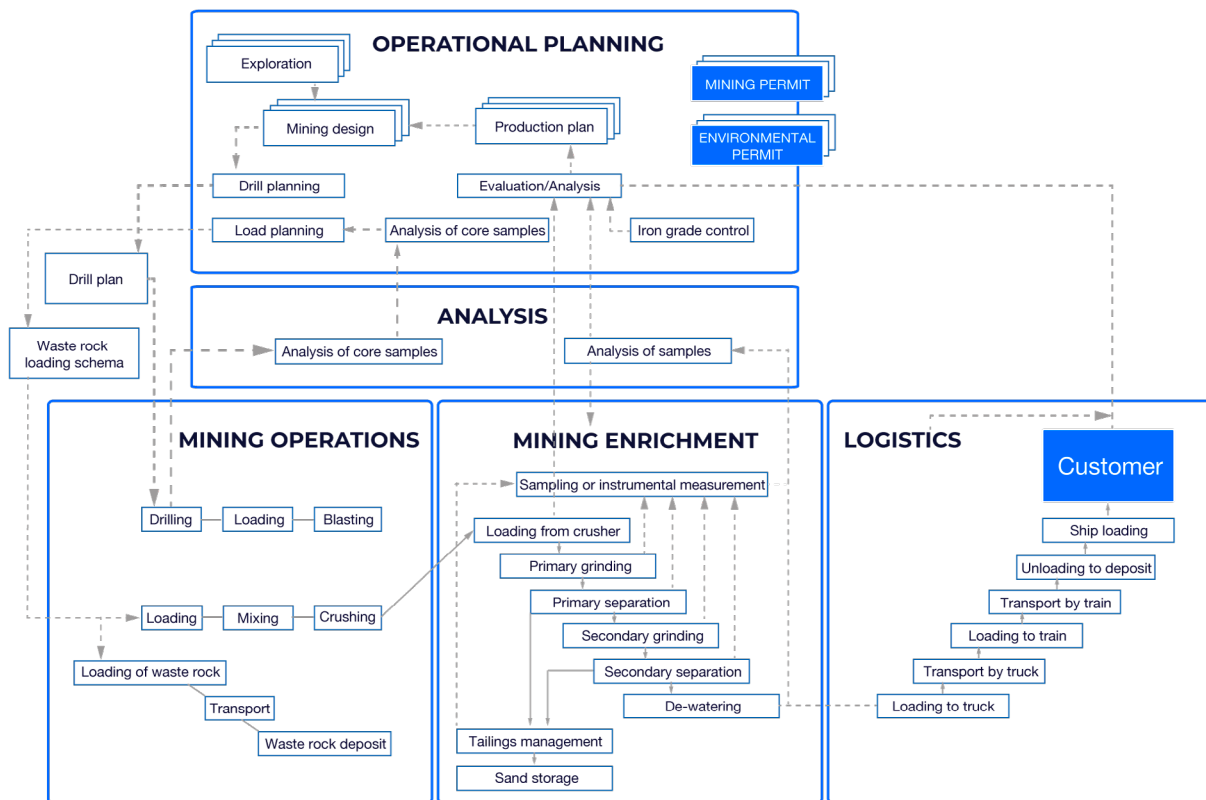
OPERATIONAL PLANNING

Exploration

Mining design

Production plan

MINING PERMIT

ENVIRONMENTAL PERMIT

Drill planning

Evaluation/Analysis

Load planning

Analysis of core samples

Iron grade control

Drill plan

Waste rock loading schema

ANALYSIS

Analysis of core samples

Analysis of samples

MINING OPERATIONS

Drilling

Loading

Blasting

Loading

Mixing

Crushing

Loading of waste rock

Transport

Waste rock deposit

MINING ENRICHMENT

Sampling or instrumental measurement

Loading from crusher

Primary grinding

Primary separation

Secondary grinding

Secondary separation

De-watering

Tailings management

Sand storage

LOGISTICS

Customer

Ship loading

Unloading to deposit

Transport by train

Loading to train

Transport by truck

Loading to truck